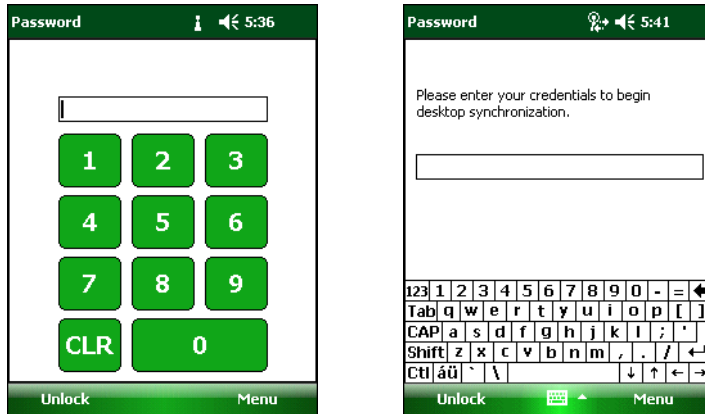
Password 5:36

1 2 3
4 5 6
7 8 9
CLR 0

Unlock Menu

Password 5:41

Please enter your credentials to begin desktop synchronization.

123 1 2 3 4 5 6 7 8 9 0 - =
Tab q w e r t y u i o p [ ]
CAP a s d f g h j k l ; '
Shift z x c v b n m , . /
Ctl áü ` \

Unlock Menu